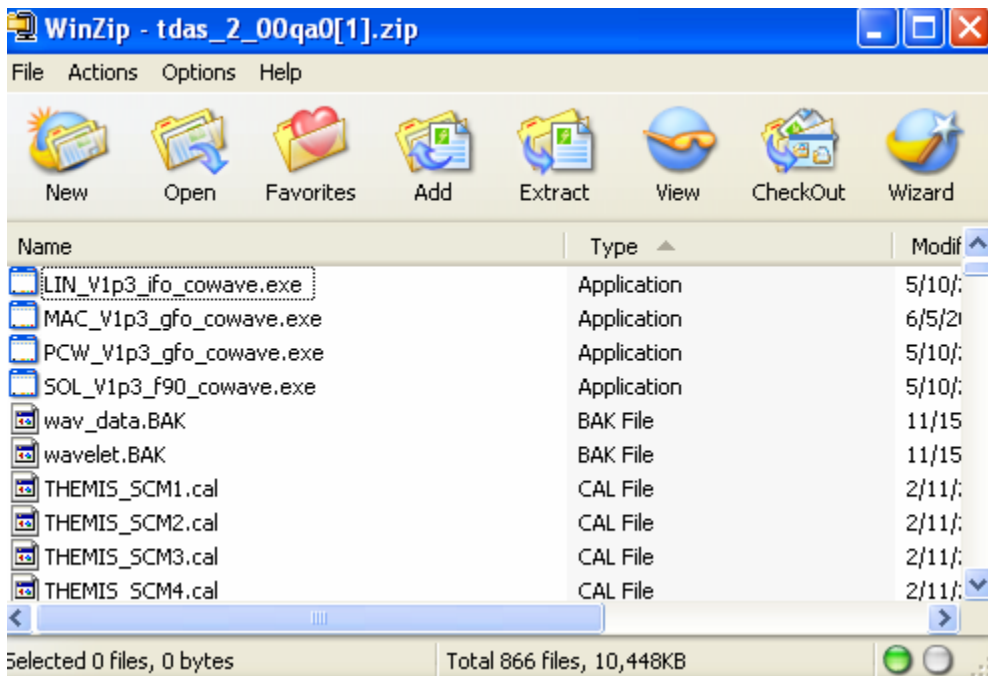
WinZip - tdas_2_00qa0[1].zip

File Actions Options Help

New Open Favorites Add Extract View CheckOut Wizard

| Name | Type | Modif |
|---|---|---|
| LIN_V1p3_ifo_cowave.exe | Application | 5/10/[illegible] |
| MAC_V1p3_gfo_cowave.exe | Application | 6/5/2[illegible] |
| PCW_V1p3_gfo_cowave.exe | Application | 5/10/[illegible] |
| SOL_V1p3_f90_cowave.exe | Application | 5/10/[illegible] |
| wav_data.BAK | BAK File | 11/15 |
| wavelet.BAK | BAK File | 11/15 |
| THEMIS_SCM1.cal | CAL File | 2/11/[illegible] |
| THEMIS_SCM2.cal | CAL File | 2/11/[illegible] |
| THEMIS_SCM3.cal | CAL File | 2/11/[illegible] |
| THEMIS_SCM4.cal | CAL File | 2/11/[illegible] |

Selected 0 files, 0 bytes Total 866 files, 10,448KB